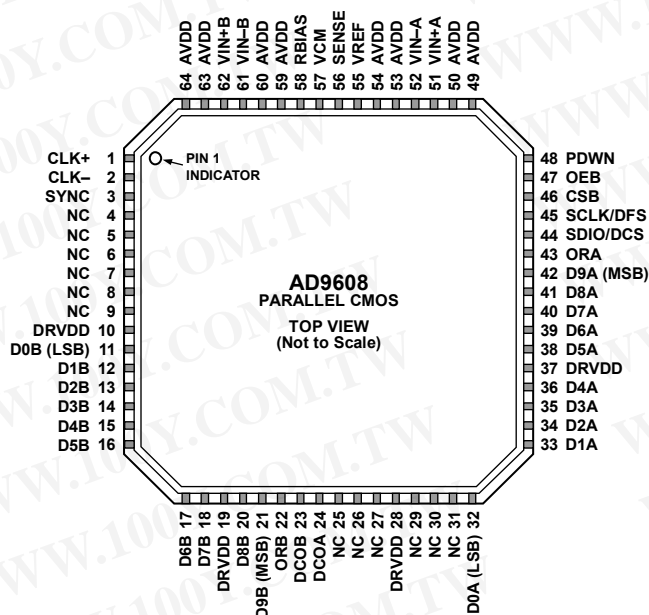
64 AVDD
63 AVDD
62 VIN+B
61 VIN–B
60 AVDD
59 AVDD
58 RBIAS
57 VCM
56 SENSE
55 VREF
54 AVDD
53 AVDD
52 VIN–A
51 VIN+A
50 AVDD
49 AVDD

CLK+ 1
CLK– 2
SYNC 3
NC 4
NC 5
NC 6
NC 7
NC 8
NC 9
DRVDD 10
D0B (LSB) 11
D1B 12
D2B 13
D3B 14
D4B 15
D5B 16

PIN 1 INDICATOR

AD9608
PARALLEL CMOS

TOP VIEW
(Not to Scale)

48 PDWN
47 OEB
46 CSB
45 SCLK/DFS
44 SDIO/DCS
43 ORA
42 D9A (MSB)
41 D8A
40 D7A
39 D6A
38 D5A
37 DRVDD
36 D4A
35 D3A
34 D2A
33 D1A

D6B 17
D7B 18
DRVDD 19
D8B 20
D9B (MSB) 21
ORB 22
DCOB 23
DCOA 24
NC 25
NC 26
NC 27
DRVDD 28
NC 29
NC 30
NC 31
D0A (LSB) 32

WWW.100Y.COM.TW